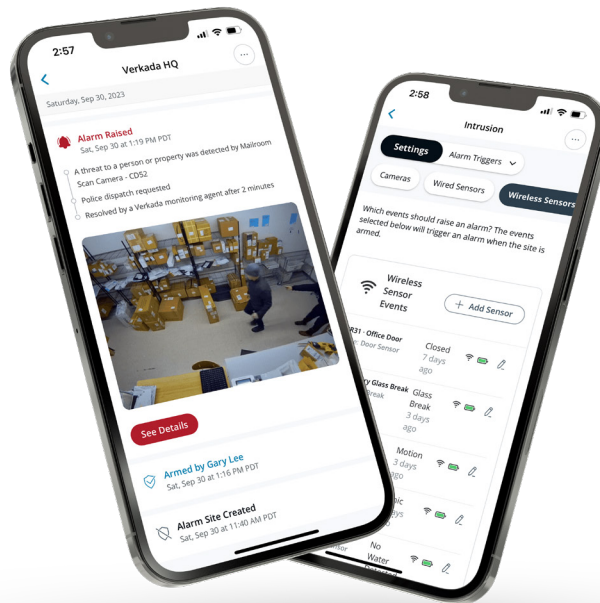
2:57

Verkada HQ

Saturday, Sep 30, 2023

Alarm Raised
Sat, Sep 30 at 1:19 PM PDT

A threat to a person or property was detected by Mailroom Scan Camera - CD52

Police dispatch requested

Resolved by a Verkada monitoring agent after 2 minutes

See Details

Armed by Gary Lee
Sat, Sep 30 at 1:16 PM PDT

Alarm Site Created
Sat, Sep 30 at 11:40 AM PDT

2:58

Intrusion

Settings
Alarm Triggers
Cameras
Wired Sensors
Wireless Sensors

Which events should raise an alarm? The events selected below will trigger an alarm when the site is armed.

Wireless Sensor Events

+ Add Sensor

R31 · Office Door
Door Sensor
Closed
7 days ago

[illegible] Glass Break
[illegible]reak
Glass Break
3 days ago

Motion
3 days

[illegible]

No Water